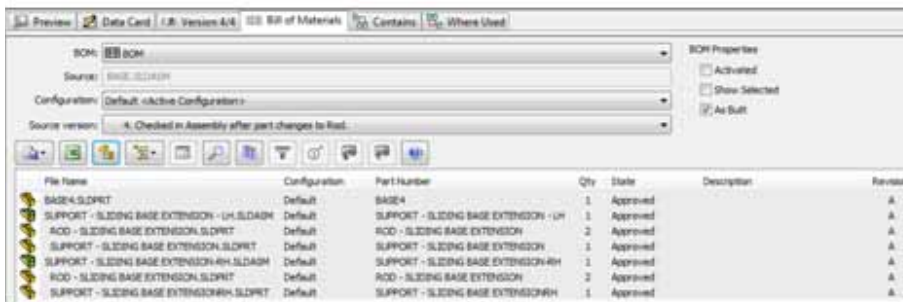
Preview | Data Card | Version 4/4 | Bill of Materials | Contains | Where Used

BOM: BOM

Source: BASE.SLDASM

Configuration: Default <Active Configuration>

Source version: 4. Checked in Assembly after part changes to Rod.

BOM Properties

Activated

Show Selected

As Built

| File Name | Configuration | Part Number | Qty | State | Description | Revision |
|---|---|---|---|---|---|---|
| BASE4.SLDPRT | Default | BASE4 | 1 | Approved | | A |
| SUPPORT - SLIDING BASE EXTENSION - LH.SLDASM | Default | SUPPORT - SLIDING BASE EXTENSION - LH | 1 | Approved | | A |
| ROD - SLIDING BASE EXTENSION.SLDPRT | Default | ROD - SLIDING BASE EXTENSION | 2 | Approved | | A |
| SUPPORT - SLIDING BASE EXTENSION.SLDPRT | Default | SUPPORT - SLIDING BASE EXTENSION | 1 | Approved | | A |
| SUPPORT - SLIDING BASE EXTENSION-RH.SLDASM | Default | SUPPORT - SLIDING BASE EXTENSION-RH | 1 | Approved | | A |
| ROD - SLIDING BASE EXTENSION.SLDPRT | Default | ROD - SLIDING BASE EXTENSION | 2 | Approved | | A |
| SUPPORT - SLIDING BASE EXTENSIONRH.SLDPRT | Default | SUPPORT - SLIDING BASE EXTENSIONRH | 1 | Approved | | A |